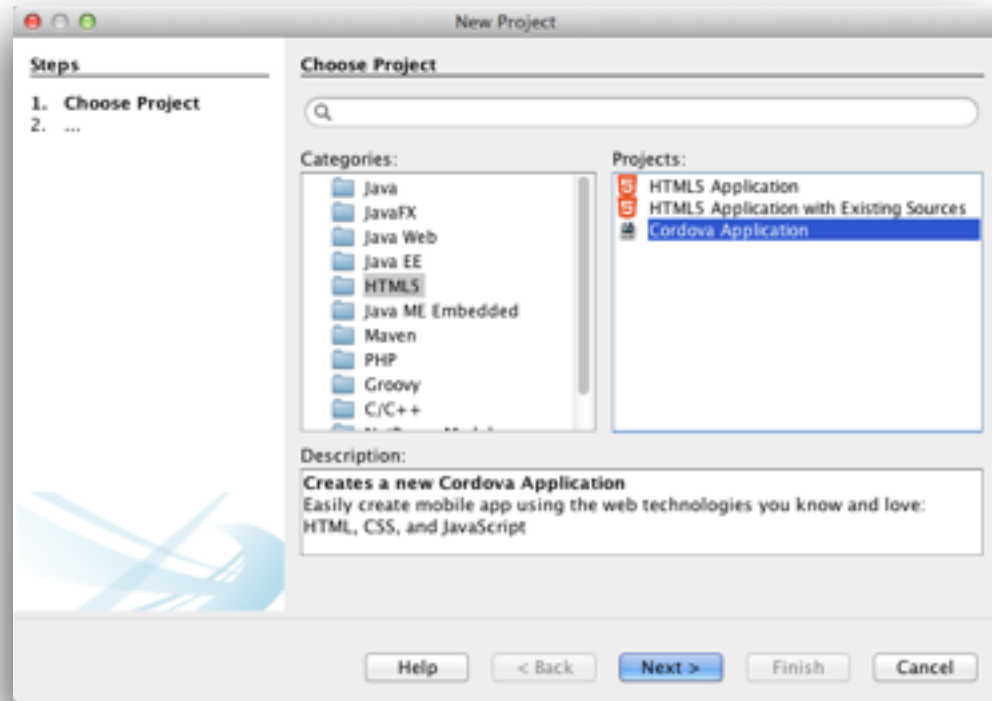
New Project

Steps

1. Choose Project
2. ...

Choose Project

Categories:

Java
JavaFX
Java Web
Java EE
HTML5
Java ME Embedded
Maven
PHP
Groovy
C/C++
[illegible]

Projects:

HTML5 Application
HTML5 Application with Existing Sources
Cordova Application

Description:

Creates a new Cordova Application
Easily create mobile app using the web technologies you know and love: HTML, CSS, and JavaScript

Help
< Back
Next >
Finish
Cancel